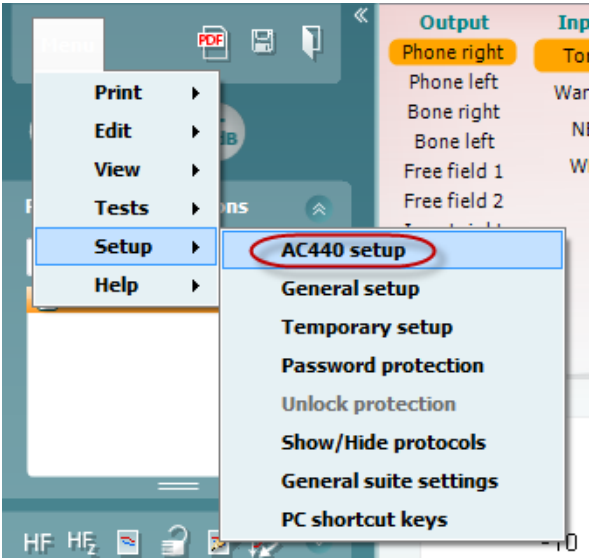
PDF

Output
Phone right
Phone left
Bone right
Bone left
Free field 1
Free field 2

Inp
To
War
NE
W

Print
Edit
View
Tests
Setup
Help

AC440 setup
General setup
Temporary setup
Password protection
Unlock protection
Show/Hide protocols
General suite settings
PC shortcut keys

HF
-10